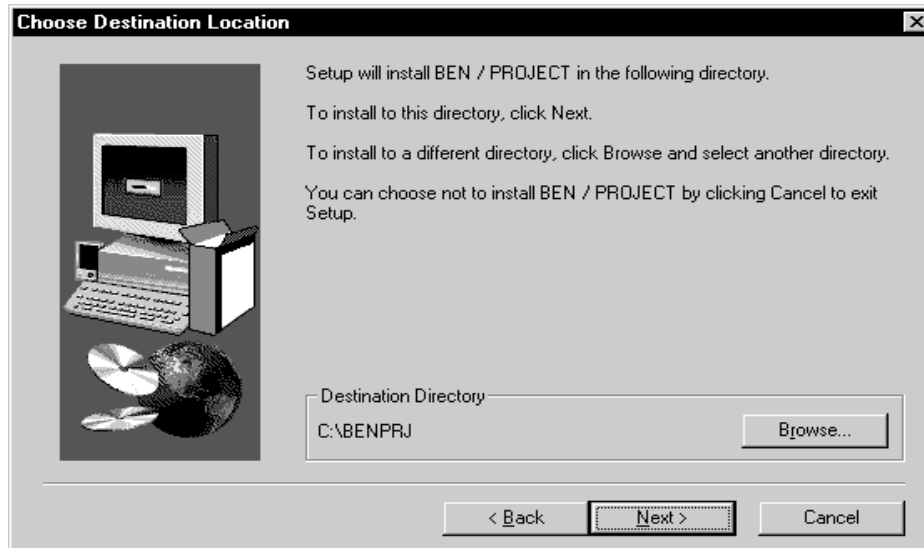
Choose Destination Location

Setup will install BEN / PROJECT in the following directory.

To install to this directory, click Next.

To install to a different directory, click Browse and select another directory.

You can choose not to install BEN / PROJECT by clicking Cancel to exit Setup.

Destination Directory

C:\BENPRJ

Browse...

< Back

Next >

Cancel